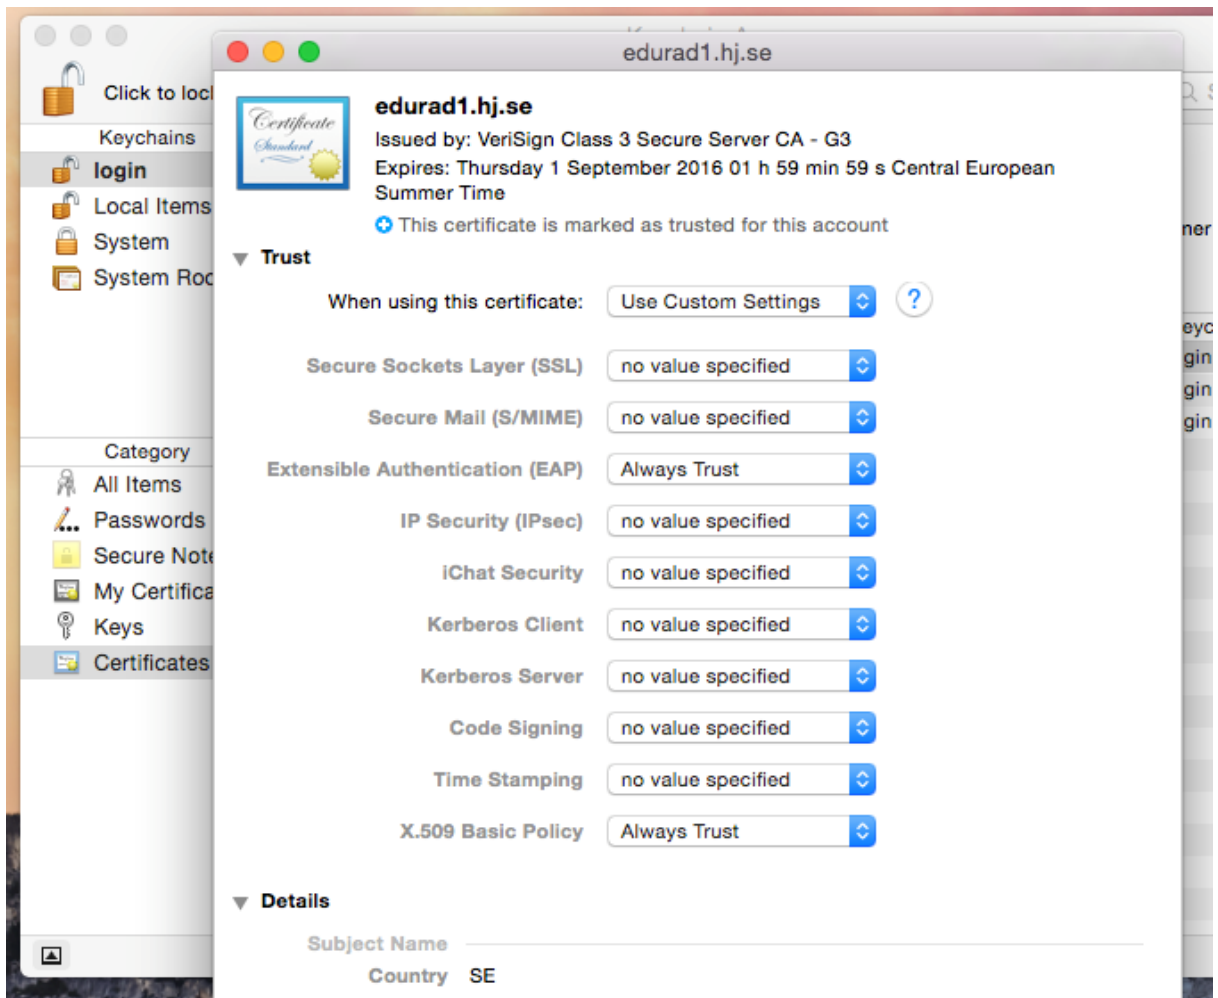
Click to lock

Keychains
login
Local Items
System
System Roo

Category
All Items
Passwords
Secure Note
My Certifica
Keys
Certificates

ner
eyc
gin
gin
gin

edurad1.hj.se

Certificate Standard

edurad1.hj.se
Issued by: VeriSign Class 3 Secure Server CA - G3
Expires: Thursday 1 September 2016 01 h 59 min 59 s Central European Summer Time
This certificate is marked as trusted for this account

Trust

When using this certificate: Use Custom Settings ?

Secure Sockets Layer (SSL) no value specified
Secure Mail (S/MIME) no value specified
Extensible Authentication (EAP) Always Trust
IP Security (IPsec) no value specified
iChat Security no value specified
Kerberos Client no value specified
Kerberos Server no value specified
Code Signing no value specified
Time Stamping no value specified
X.509 Basic Policy Always Trust

Details

Subject Name
Country SE